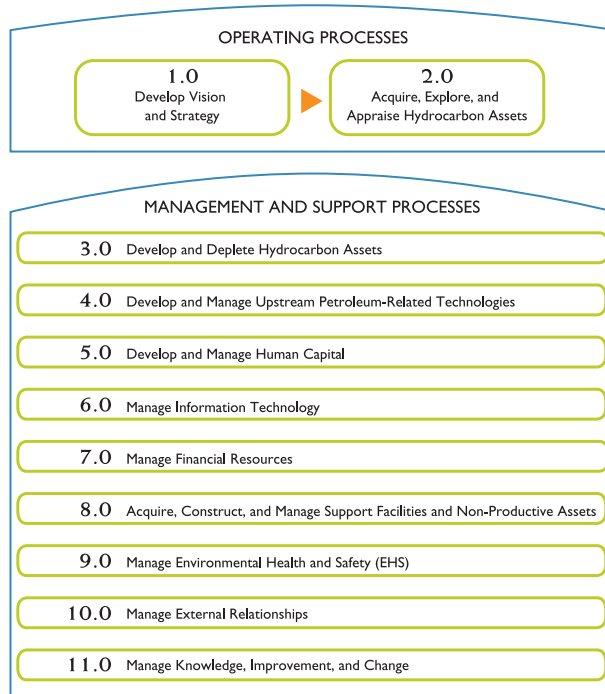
OPERATING PROCESSES

1.0
Develop Vision and Strategy

2.0
Acquire, Explore, and Appraise Hydrocarbon Assets

MANAGEMENT AND SUPPORT PROCESSES

3.0 Develop and Deplete Hydrocarbon Assets

4.0 Develop and Manage Upstream Petroleum-Related Technologies

5.0 Develop and Manage Human Capital

6.0 Manage Information Technology

7.0 Manage Financial Resources

8.0 Acquire, Construct, and Manage Support Facilities and Non-Productive Assets

9.0 Manage Environmental Health and Safety (EHS)

10.0 Manage External Relationships

11.0 Manage Knowledge, Improvement, and Change